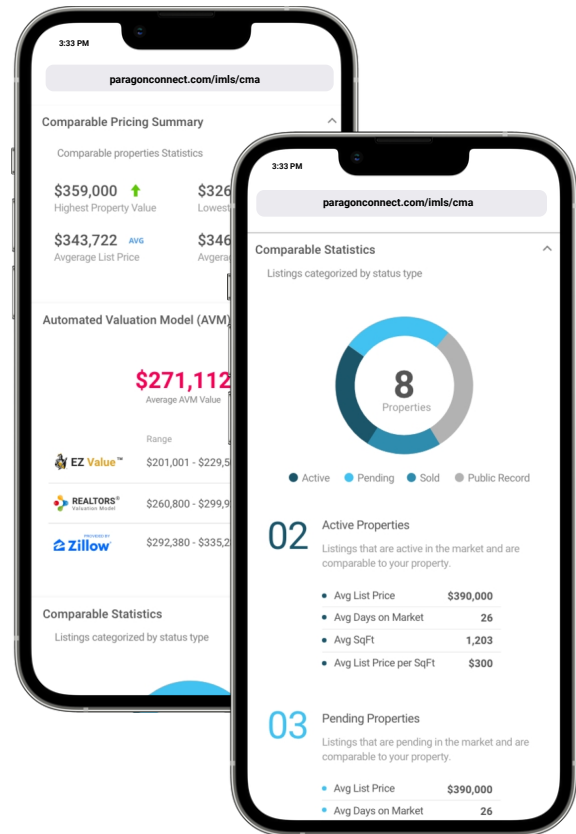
3:33 PM

paragonconnect.com/imls/cma

Comparable Pricing Summary

Comparable properties Statistics

$359,000
Highest Property Value

$326
Lowest

$343,722 AVG
Avgerage List Price

$346
Averag

Automated Valuation Model (AVM)

$271,112
Average AVM Value

Range

EZ Value™ $201,001 - $229,5

REALTORS® Valuation Model $260,800 - $299,9

POWERED BY Zillow $292,380 - $335,2

Comparable Statistics

Listings categorized by status type

3:33 PM

paragonconnect.com/imls/cma

Comparable Statistics

Listings categorized by status type

8
Properties

Active Pending Sold Public Record

02
Active Properties

Listings that are active in the market and are comparable to your property.

| | |
|---|---|
| Avg List Price | $390,000 |
| Avg Days on Market | 26 |
| Avg SqFt | 1,203 |
| Avg List Price per SqFt | $300 |

03
Pending Properties

Listings that are pending in the market and are comparable to your property.

| | |
|---|---|
| Avg List Price | $390,000 |
| Avg Days on Market | 26 |